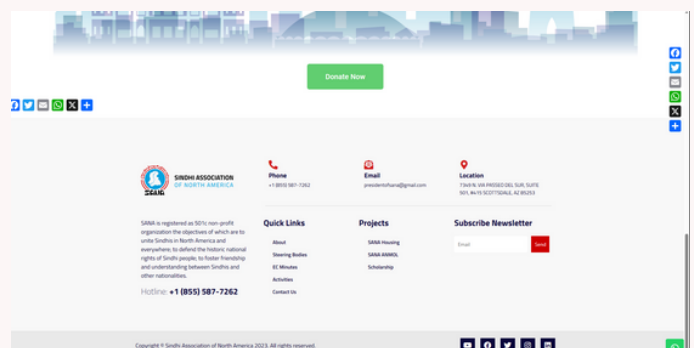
Donate Now

SINDHI ASSOCIATION OF NORTH AMERICA

SANA

Phone
+1 (855) 587-7262

Email
presidentofsana@gmail.com

Location
7349 N. VIA PASEO DEL SUR, SUITE 501, #415 SCOTTSDALE, AZ 85253

SANA is registered as 501c non-profit organization the objectives of which are to unite Sindhis in North America and everywhere; to defend the historic national rights of Sindhi people; to foster friendship and understanding between Sindhis and other nationalities.

Hotline: +1 (855) 587-7262

Quick Links
About
Steering Bodies
EC Minutes
Activities
Contact Us

Projects
SANA Housing
SANA ANMOL
Scholarship

Subscribe Newsletter
Email
Send

Copyright © Sindhi Association of North America 2023. All rights reserved.